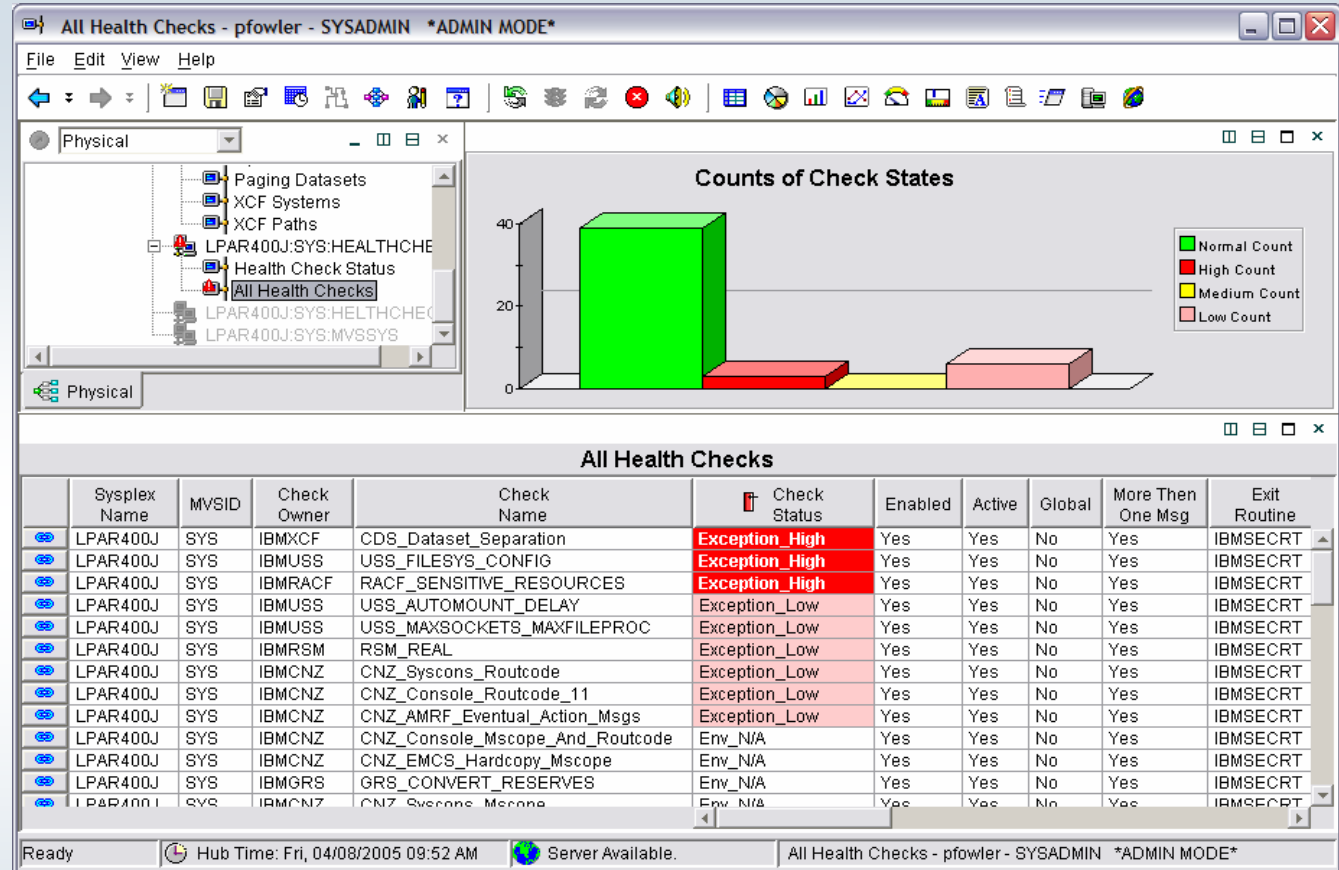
All Health Checks - pfowler - SYSADMIN *ADMIN MODE*

File Edit View Help

Physical

Paging Datasets
XCF Systems
XCF Paths
LPAR400J:SYS:HEALTHCHE
Health Check Status
All Health Checks
LPAR400J:SYS:HELTHCHE
LPAR400J:SYS:MVSSYS

Physical

Counts of Check States

40
20
0

Normal Count
High Count
Medium Count
Low Count

All Health Checks

| | Sysplex Name | MVSID | Check Owner | Check Name | Check Status | Enabled | Active | Global | More Then One Msg | Exit Routine |
|---|---|---|---|---|---|---|---|---|---|---|
| | LPAR400J | SYS | IBMXCF | CDS_Dataset_Separation | Exception_High | Yes | Yes | No | Yes | IBMSECRT |
| | LPAR400J | SYS | IBMUSS | USS_FILESYS_CONFIG | Exception_High | Yes | Yes | No | Yes | IBMSECRT |
| | LPAR400J | SYS | IBMRACF | RACF_SENSITIVE_RESOURCES | Exception_High | Yes | Yes | No | Yes | IBMSECRT |
| | LPAR400J | SYS | IBMUSS | USS_AUTOMOUNT_DELAY | Exception_Low | Yes | Yes | No | Yes | IBMSECRT |
| | LPAR400J | SYS | IBMUSS | USS_MAXSOCKETS_MAXFILEPROC | Exception_Low | Yes | Yes | No | Yes | IBMSECRT |
| | LPAR400J | SYS | IBMRSM | RSM_REAL | Exception_Low | Yes | Yes | No | Yes | IBMSECRT |
| | LPAR400J | SYS | IBMCNZ | CNZ_Syscons_Routcode | Exception_Low | Yes | Yes | No | Yes | IBMSECRT |
| | LPAR400J | SYS | IBMCNZ | CNZ_Console_Routcode_11 | Exception_Low | Yes | Yes | No | Yes | IBMSECRT |
| | LPAR400J | SYS | IBMCNZ | CNZ_AMRF_Eventual_Action_Msgs | Exception_Low | Yes | Yes | No | Yes | IBMSECRT |
| | LPAR400J | SYS | IBMCNZ | CNZ_Console_Mscope_And_Routcode | Env_N/A | Yes | Yes | No | Yes | IBMSECRT |
| | LPAR400J | SYS | IBMCNZ | CNZ_EMCS_Hardcopy_Mscope | Env_N/A | Yes | Yes | No | Yes | IBMSECRT |
| | LPAR400J | SYS | IBMGRS | GRS_CONVERT_RESERVES | Env_N/A | Yes | Yes | No | Yes | IBMSECRT |
| | LPAR400J | SYS | IBMCNZ | CNZ_Syscons_Mscope | Env_N/A | Yes | Yes | No | Yes | IBMSECRT |

Ready | Hub Time: Fri, 04/08/2005 09:52 AM | Server Available. | All Health Checks - pfowler - SYSADMIN *ADMIN MODE*